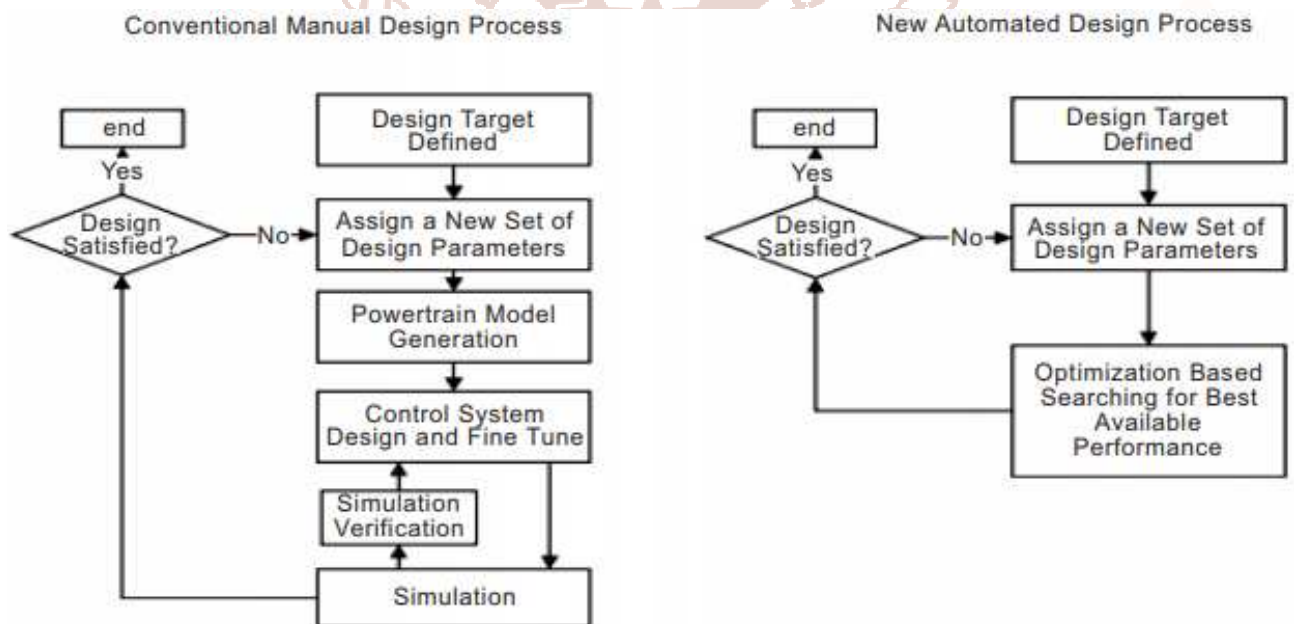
Conventional Manual Design Process

end

Yes

Design Satisfied?

No

Design Target Defined

Assign a New Set of Design Parameters

Powertrain Model Generation

Control System Design and Fine Tune

Simulation Verification

Simulation

New Automated Design Process

end

Yes

Design Satisfied?

No

Design Target Defined

Assign a New Set of Design Parameters

Optimization Based Searching for Best Available Performance